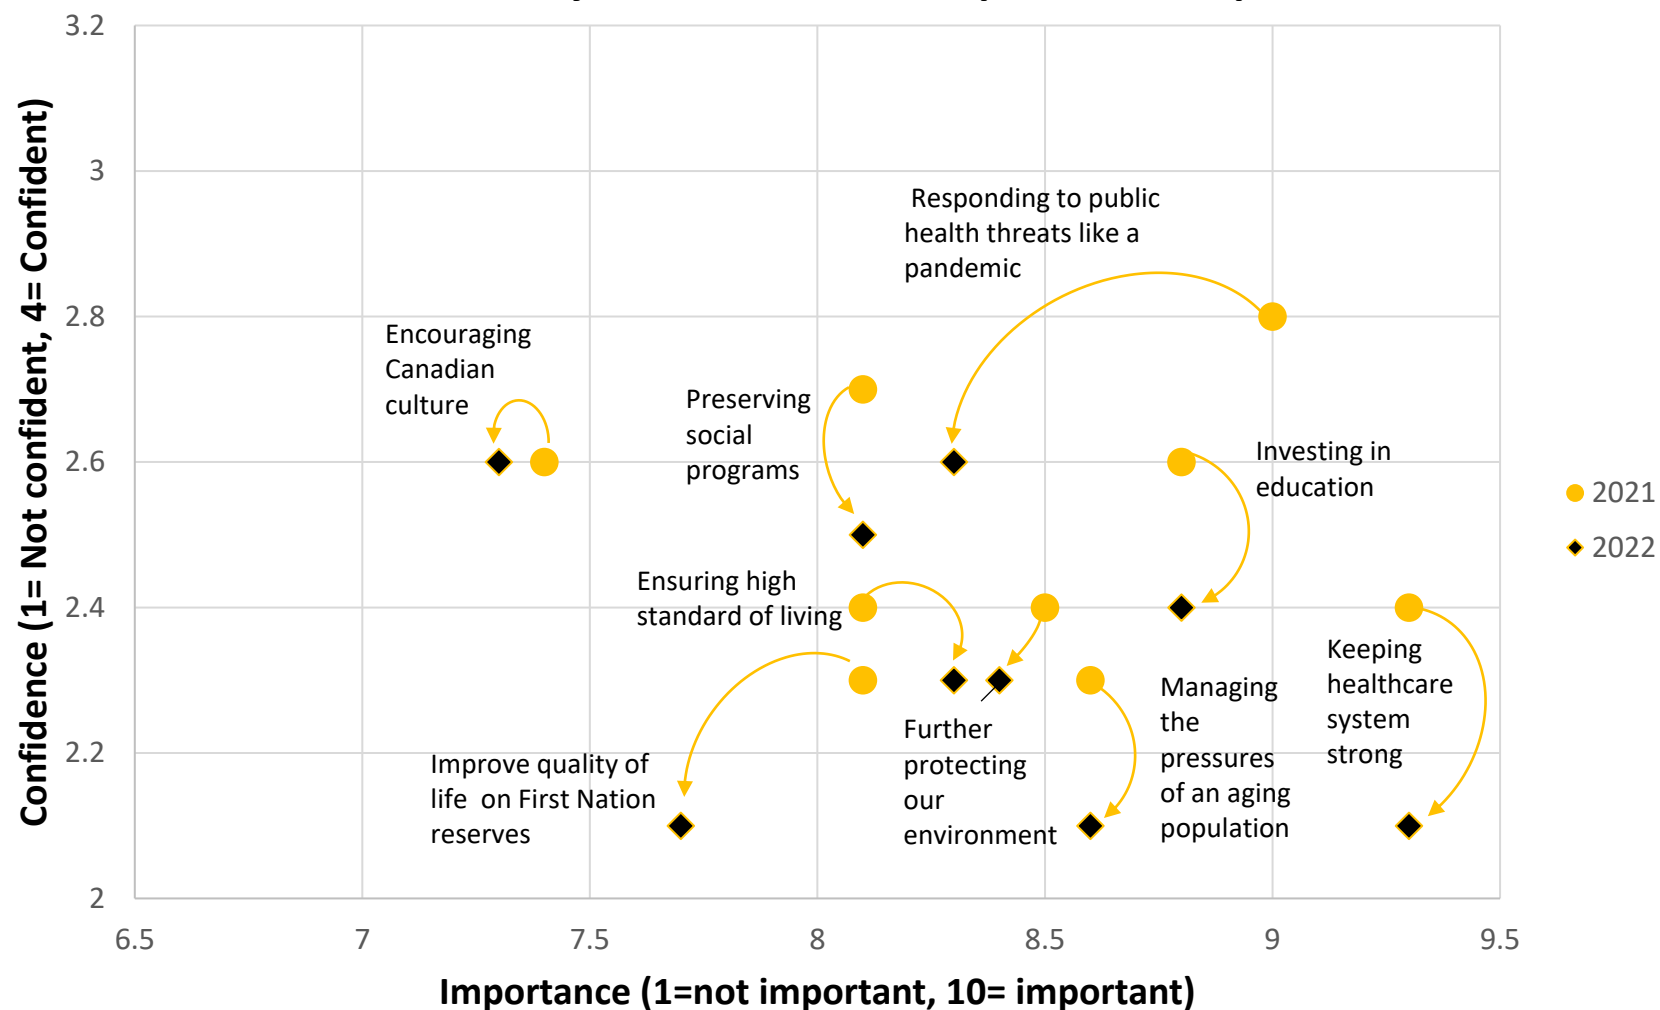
3.2
3
2.8
2.6
2.4
2.2
2

Confidence (1= Not confident, 4= Confident)

Responding to public health threats like a pandemic

Encouraging Canadian culture

Preserving social programs

Investing in education

Ensuring high standard of living

Keeping healthcare system strong

Managing the pressures of an aging population

Further protecting our environment

Improve quality of life on First Nation reserves

2021
2022

6.5
7
7.5
8
8.5
9
9.5

Importance (1=not important, 10= important)